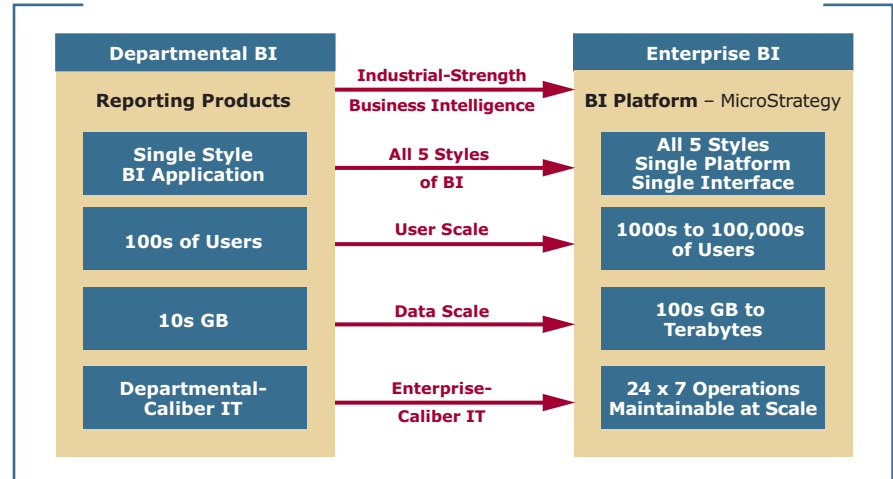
Departmental BI

Reporting Products

Single Style BI Application

100s of Users

10s GB

Departmental-Caliber IT

Industrial-Strength Business Intelligence

All 5 Styles of BI

User Scale

Data Scale

Enterprise-Caliber IT

Enterprise BI

BI Platform – MicroStrategy

All 5 Styles Single Platform Single Interface

1000s to 100,000s of Users

100s GB to Terabytes

24 x 7 Operations Maintainable at Scale